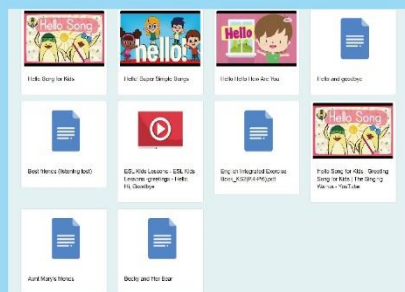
Hello Song

Hello Song for Kids

hello!

Hello! Super Simple Songs

Hello

Hello Hello How Are You

Hello and goodbye

Best friends (Warming test)

ESL Kids Lessons - ESL Kids Lessons - greetings - Hello, Hi, Goodbye

English Integrated Exercise Book_KS2(P.4-P6).pdf

Hello Song

Hello Song for Kids | Greeting Song for Kids | The Singing Walrus - YouTube

Aunt Mary's friends

Becky and Her Bear